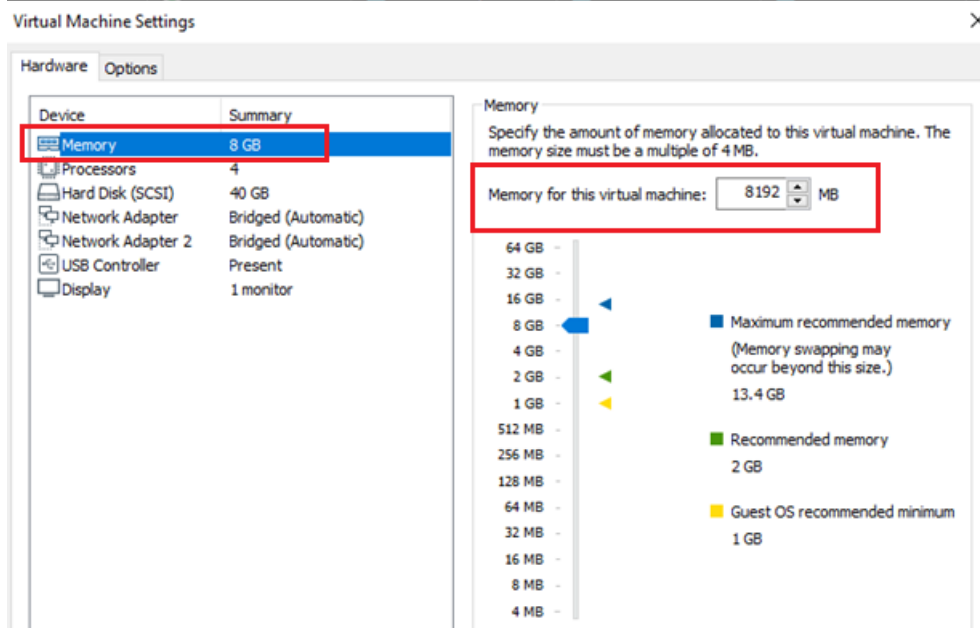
Virtual Machine Settings

Hardware Options

| Device | Summary |
|---|---|
| Memory | 8 GB |
| Processors | 4 |
| Hard Disk (SCSI) | 40 GB |
| Network Adapter | Bridged (Automatic) |
| Network Adapter 2 | Bridged (Automatic) |
| USB Controller | Present |
| Display | 1 monitor |

Memory

Specify the amount of memory allocated to this virtual machine. The memory size must be a multiple of 4 MB.

Memory for this virtual machine: 8192 MB

64 GB
32 GB
16 GB
8 GB
4 GB
2 GB
1 GB
512 MB
256 MB
128 MB
64 MB
32 MB
16 MB
8 MB
4 MB

Maximum recommended memory
(Memory swapping may occur beyond this size.)
13.4 GB

Recommended memory
2 GB

Guest OS recommended minimum
1 GB